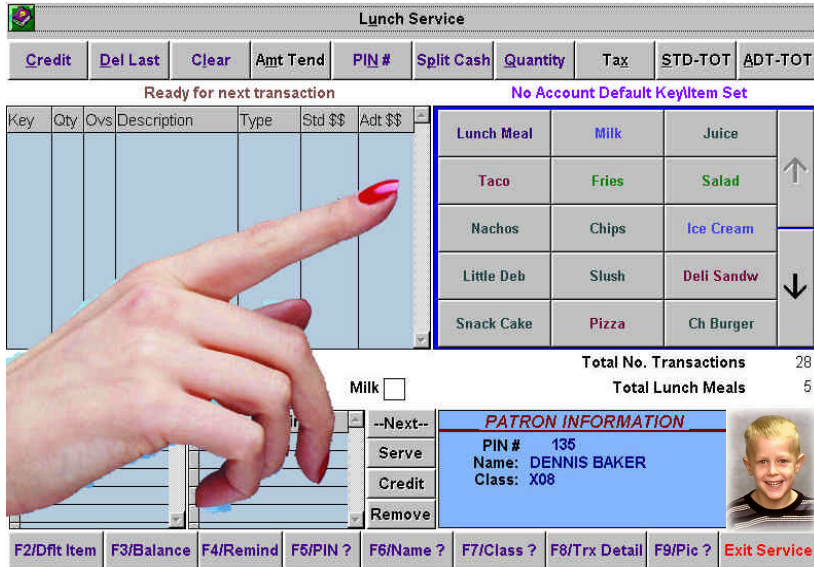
Lunch Service

Credit | Del Last | Clear | Amt Tend | PIN # | Split Cash | Quantity | Tax | STD-TOT | ADT-TOT

Ready for next transaction

No Account Default Key\Item Set

| Key | Qty | Ovs | Description | Type | Std $$ | Adt $$ |
|---|---|---|---|---|---|---|

| Lunch Meal | Milk | Juice |
|---|---|---|
| Taco | Fries | Salad |
| Nachos | Chips | Ice Cream |
| Little Deb | Slush | Deli Sandw |
| Snack Cake | Pizza | Ch Burger |

Total No. Transactions 28
Milk
Total Lunch Meals 5

--Next--
Serve
Credit
Remove

PATRON INFORMATION
PIN # 135
Name: DENNIS BAKER
Class: X08

F2/Dflt Item | F3/Balance | F4/Remind | F5/PIN ? | F6/Name ? | F7/Class ? | F8/Trx Detail | F9/Pic ? | Exit Service